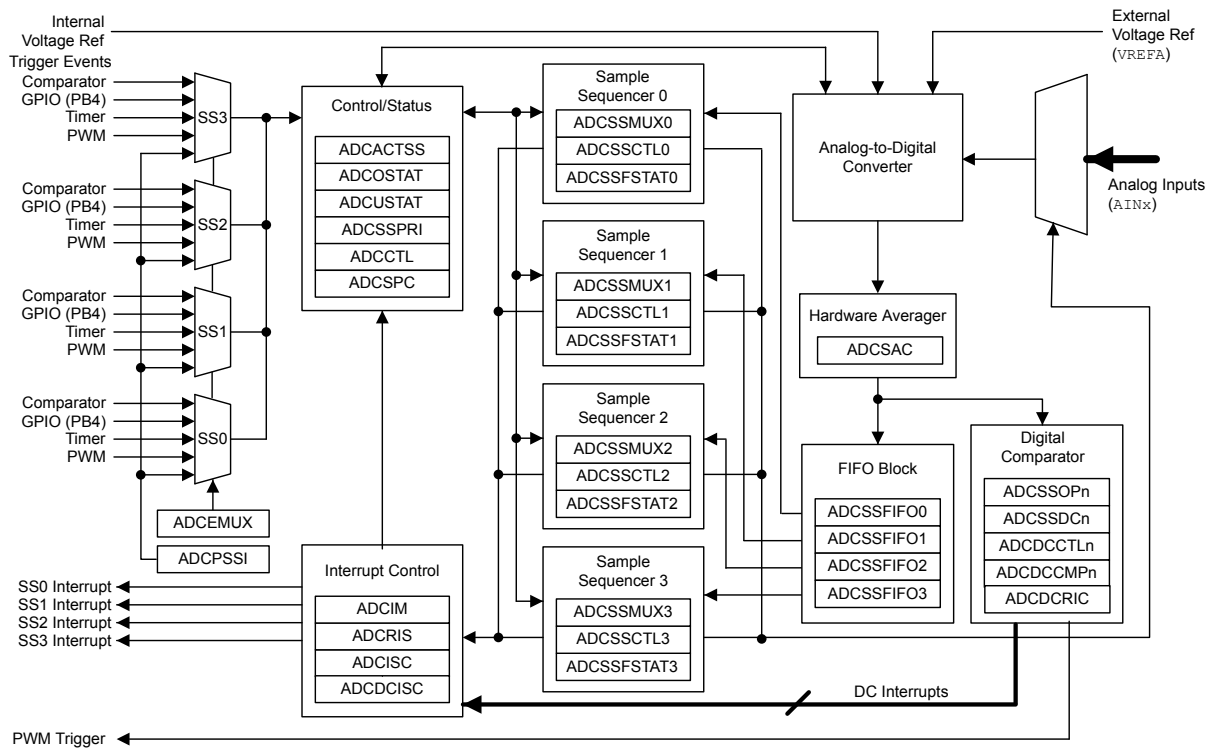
Internal Voltage Ref

Trigger Events

Comparator
GPIO (PB4)
Timer
PWM

SS3

Comparator
GPIO (PB4)
Timer
PWM

SS2

Comparator
GPIO (PB4)
Timer
PWM

SS1

Comparator
GPIO (PB4)
Timer
PWM

SS0

ADCEMUX

ADCPSSI

Control/Status

ADCACTSS
ADCOSTAT
ADCUSTAT
ADCSSPRI
ADCCTL
ADCSPC

Interrupt Control

ADCIM
ADCRIS
ADCISC
ADCDCISC

SS0 Interrupt
SS1 Interrupt
SS2 Interrupt
SS3 Interrupt

PWM Trigger

Sample Sequencer 0

ADCSSMUX0
ADCSSCTL0
ADCSSFSTAT0

Sample Sequencer 1

ADCSSMUX1
ADCSSCTL1
ADCSSFSTAT1

Sample Sequencer 2

ADCSSMUX2
ADCSSCTL2
ADCSSFSTAT2

Sample Sequencer 3

ADCSSMUX3
ADCSSCTL3
ADCSSFSTAT3

External Voltage Ref (VREFA)

Analog-to-Digital Converter

Analog Inputs (AINx)

Hardware Averager

ADCSAC

FIFO Block

ADCSSFIFO0
ADCSSFIFO1
ADCSSFIFO2
ADCSSFIFO3

Digital Comparator

ADCSSOPn
ADCSSDCn
ADCDCCTLn
ADCDCCMPn
ADCDCRIC

DC Interrupts